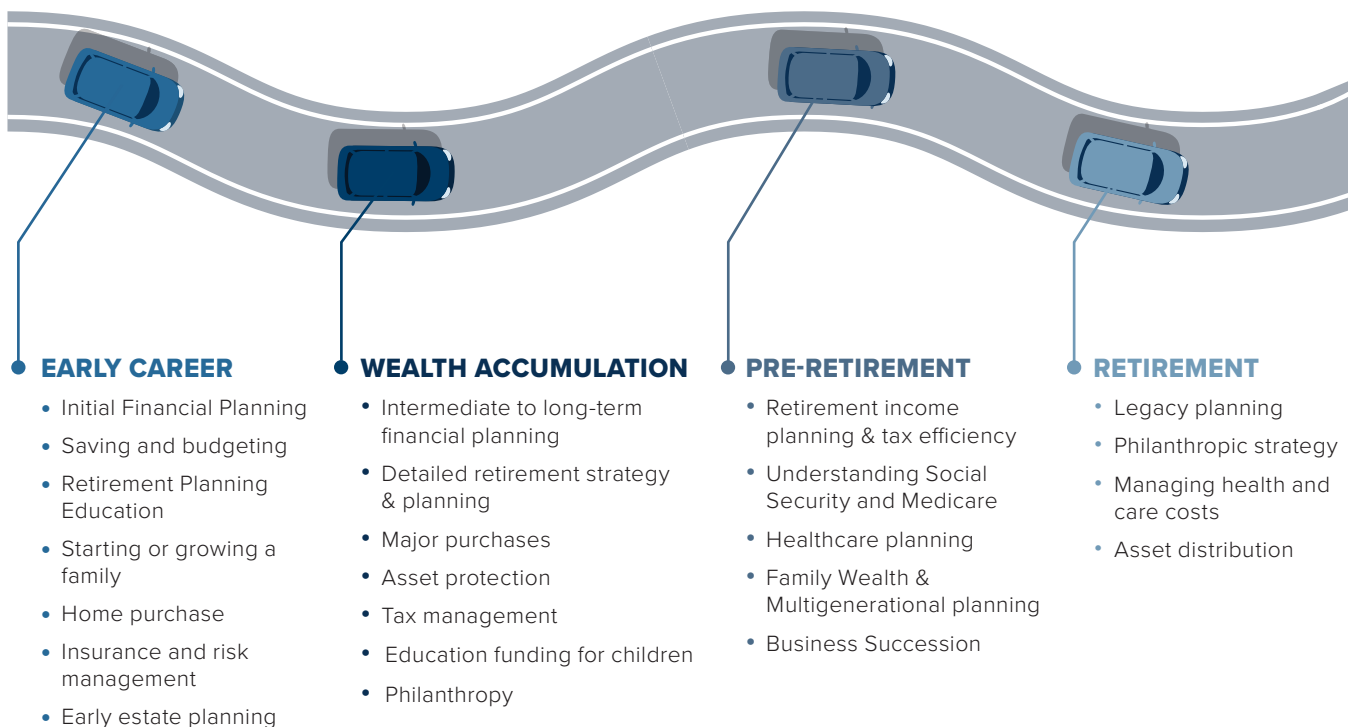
EARLY CAREER

- Initial Financial Planning
- Saving and budgeting
- Retirement Planning Education
- Starting or growing a family
- Home purchase
- Insurance and risk management
- Early estate planning

WEALTH ACCUMULATION

- Intermediate to long-term financial planning
- Detailed retirement strategy & planning
- Major purchases
- Asset protection
- Tax management
- Education funding for children
- Philanthropy

PRE-RETIREMENT

- Retirement income planning & tax efficiency
- Understanding Social Security and Medicare
- Healthcare planning
- Family Wealth & Multigenerational planning
- Business Succession

RETIREMENT

- Legacy planning
- Philanthropic strategy
- Managing health and care costs
- Asset distribution